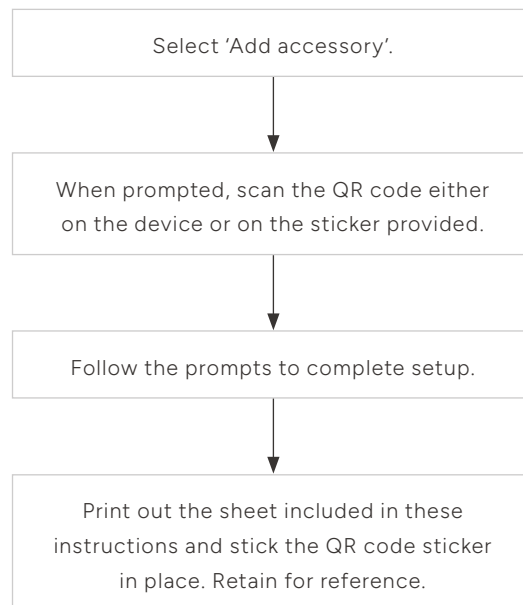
Select 'Add accessory'.

When prompted, scan the QR code either on the device or on the sticker provided.

Follow the prompts to complete setup.

Print out the sheet included in these instructions and stick the QR code sticker in place. Retain for reference.